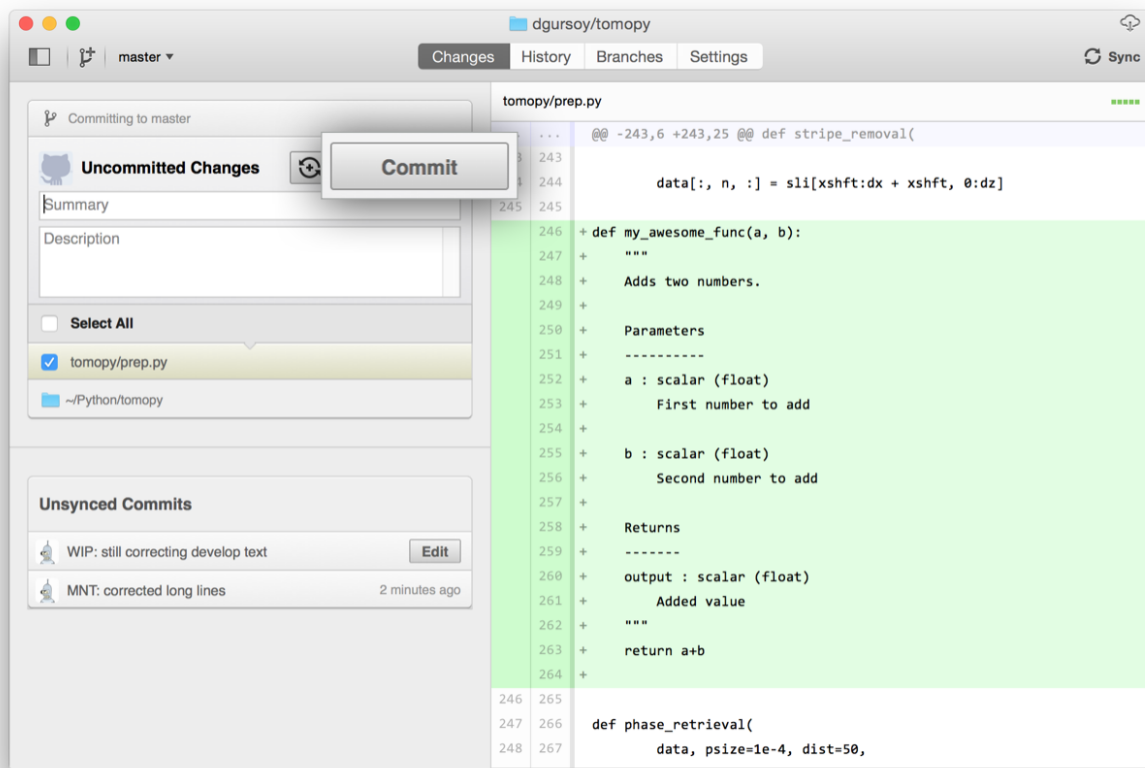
dgursoy/tomopy

master

Changes History Branches Settings

Sync

Committing to master

Uncommitted Changes

Commit

Summary

Description

Select All

tomopy/prep.py

~/Python/tomopy

Unsynced Commits

WIP: still correcting develop text Edit

MNT: corrected long lines 2 minutes ago

tomopy/prep.py

... ... @@ -243,6 +243,25 @@ def stripe_removal(
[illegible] 243
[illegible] 244 data[:, n, :] = sli[xshft:dx + xshft, 0:dz]
245 245
246 + def my_awesome_func(a, b):
247 + """
248 + Adds two numbers.
249 +
250 + Parameters
251 + ----------
252 + a : scalar (float)
253 + First number to add
254 +
255 + b : scalar (float)
256 + Second number to add
257 +
258 + Returns
259 + -------
260 + output : scalar (float)
261 + Added value
262 + """
263 + return a+b
264 +
246 265
247 266 def phase_retrieval(
248 267 data, psize=1e-4, dist=50,